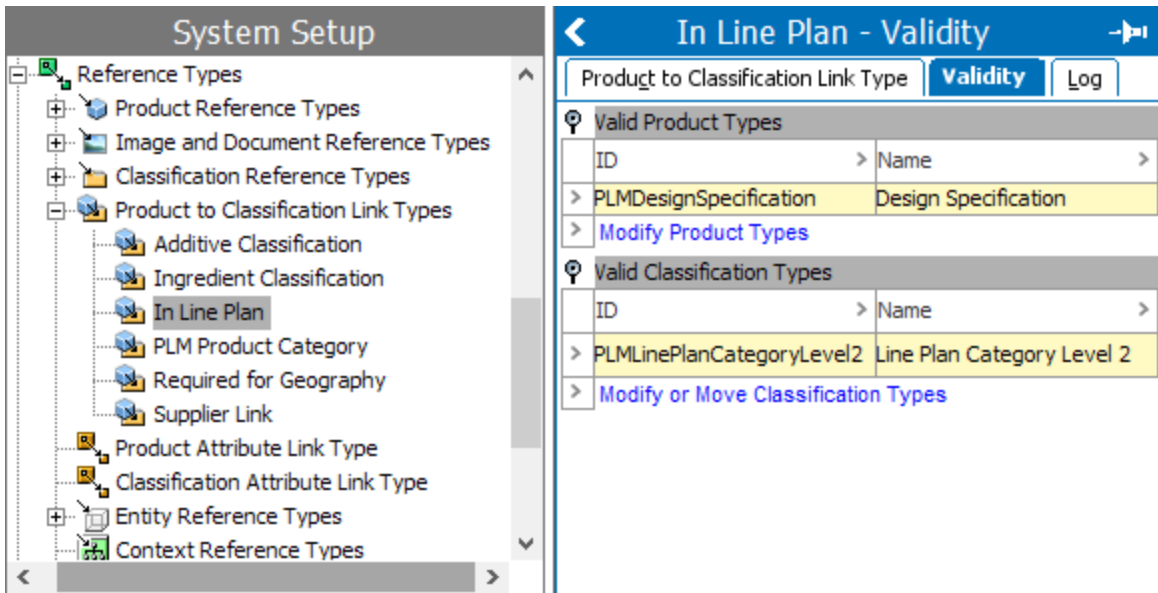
System Setup

Reference Types
Product Reference Types
Image and Document Reference Types
Classification Reference Types
Product to Classification Link Types
Additive Classification
Ingredient Classification
In Line Plan
PLM Product Category
Required for Geography
Supplier Link
Product Attribute Link Type
Classification Attribute Link Type
Entity Reference Types
Context Reference Types

In Line Plan - Validity

Product to Classification Link Type | Validity | Log

Valid Product Types

| ID | Name |
|---|---|
| PLMDesignSpecification | Design Specification |

Modify Product Types

Valid Classification Types

| ID | Name |
|---|---|
| PLMLinePlanCategoryLevel2 | Line Plan Category Level 2 |

Modify or Move Classification Types